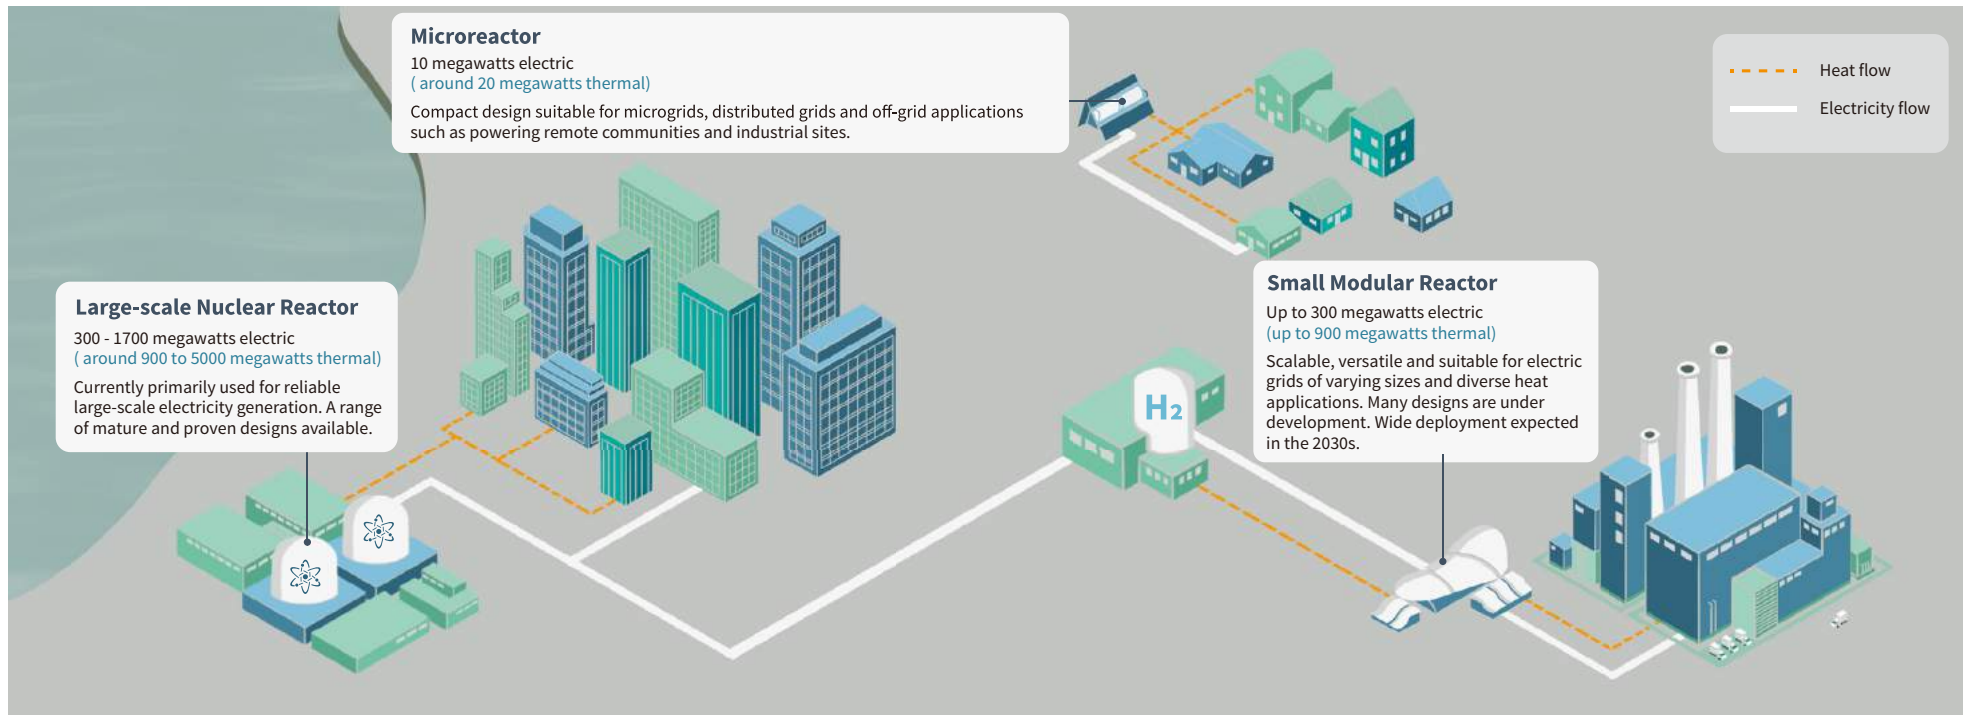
Microreactor
10 megawatts electric
( around 20 megawatts thermal)
Compact design suitable for microgrids, distributed grids and off-grid applications such as powering remote communities and industrial sites.

Heat flow
Electricity flow

Large-scale Nuclear Reactor
300 - 1700 megawatts electric
( around 900 to 5000 megawatts thermal)
Currently primarily used for reliable large-scale electricity generation. A range of mature and proven designs available.

$H_2$

Small Modular Reactor
Up to 300 megawatts electric
(up to 900 megawatts thermal)
Scalable, versatile and suitable for electric grids of varying sizes and diverse heat applications. Many designs are under development. Wide deployment expected in the 2030s.